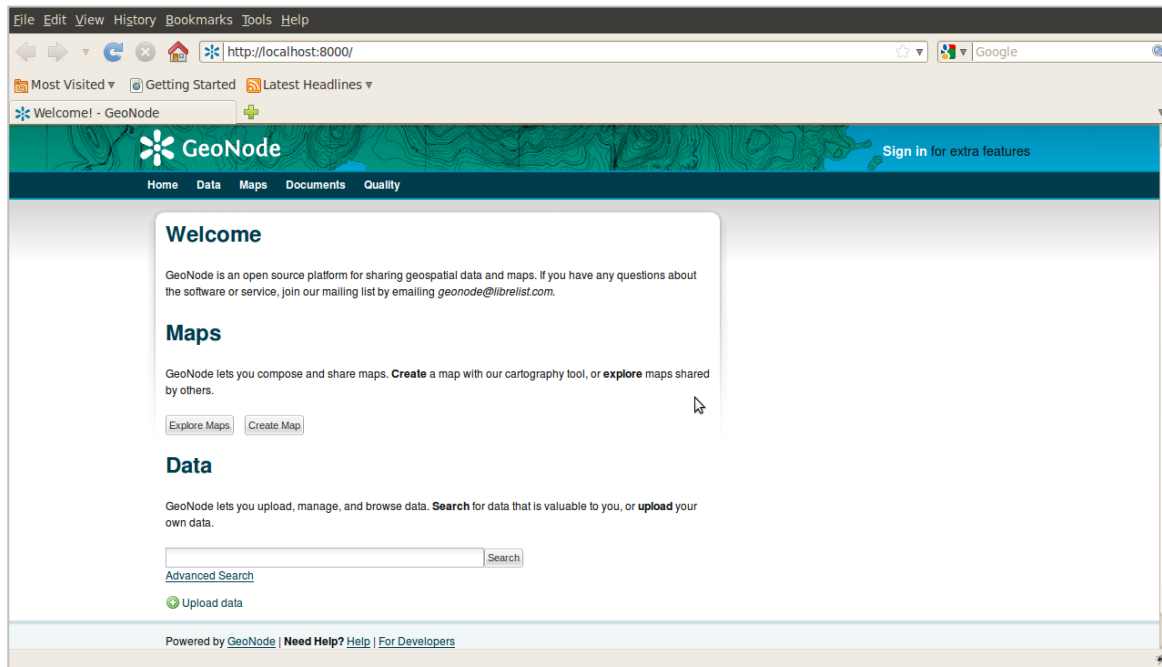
File Edit View History Bookmarks Tools Help

http://localhost:8000/

Google

Most Visited ▾ Getting Started Latest Headlines ▾

Welcome! - GeoNode

GeoNode

Sign in for extra features

Home Data Maps Documents Quality

Welcome

GeoNode is an open source platform for sharing geospatial data and maps. If you have any questions about the software or service, join our mailing list by emailing *geonode@librelist.com*.

Maps

GeoNode lets you compose and share maps. **Create** a map with our cartography tool, or **explore** maps shared by others.

Explore Maps Create Map

Data

GeoNode lets you upload, manage, and browse data. **Search** for data that is valuable to you, or **upload** your own data.

Search

Advanced Search

Upload data

Powered by GeoNode | **Need Help?** Help | For Developers